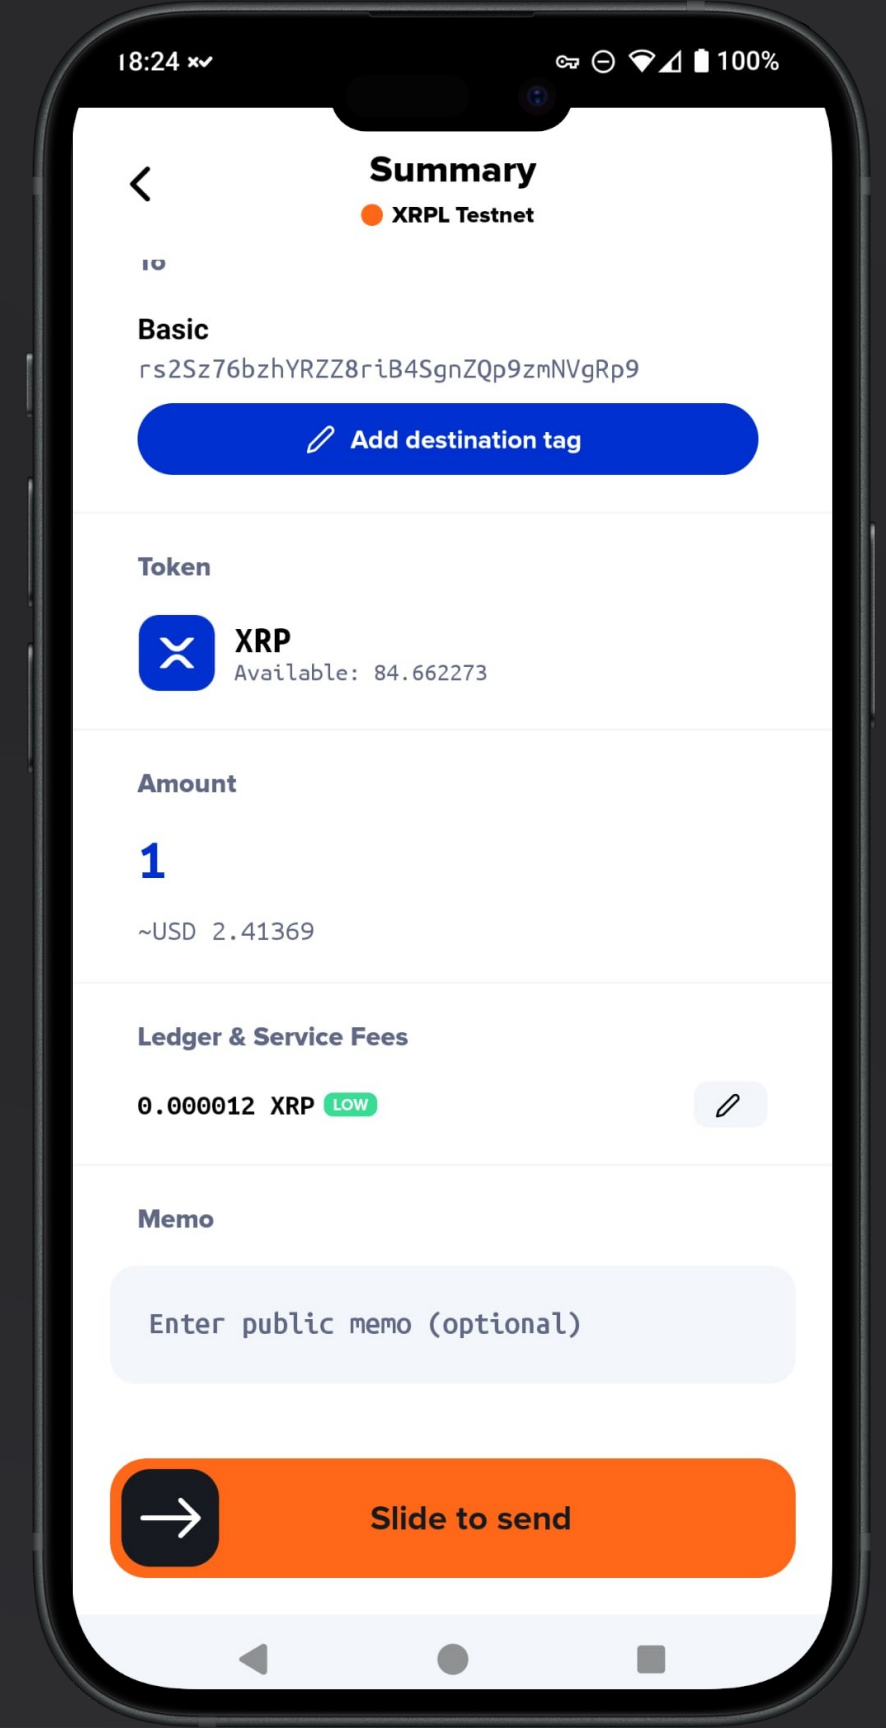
18:24

100%

Summary
XRPL Testnet

To

Basic
rs2Sz76bzhYRZZ8riB4SgnZQp9zmNVgRp9

Add destination tag

Token

XRP
Available: 84.662273

Amount

1

~USD 2.41369

Ledger & Service Fees

0.000012 XRP LOW

Memo

Enter public memo (optional)

Slide to send